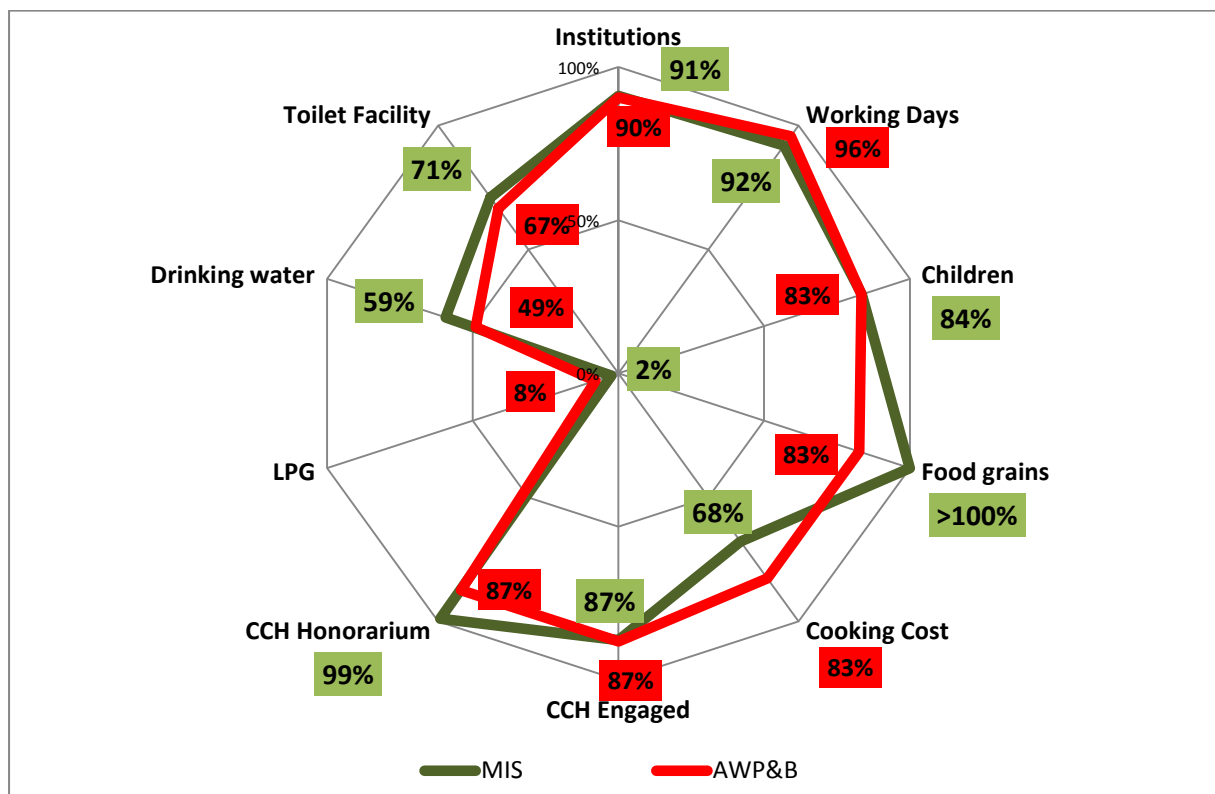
Institutions
100%
91%
90%
Working Days
96%
Toilet Facility
71%
92%
67%
50%
Drinking water
Children
59%
83%
84%
49%
0%
2%
8%
LPG
83%
Food grains
68%
>100%
87%
87%
CCH Honorarium
Cooking Cost
99%
83%
87%
CCH Engaged
MIS
AWP&B